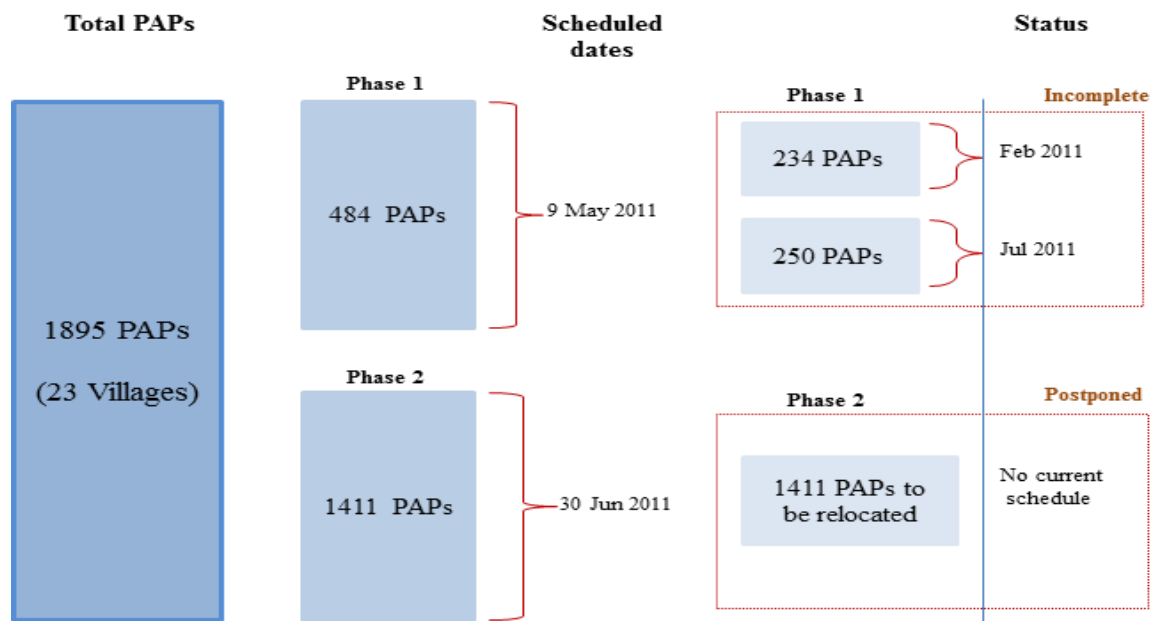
Total PAPs

Scheduled dates

Status

1895 PAPs

(23 Villages)

Phase 1

484 PAPs

9 May 2011

Phase 2

1411 PAPs

30 Jun 2011

Phase 1

Incomplete

234 PAPs

Feb 2011

250 PAPs

Jul 2011

Phase 2

Postponed

1411 PAPs to be relocated

No current schedule